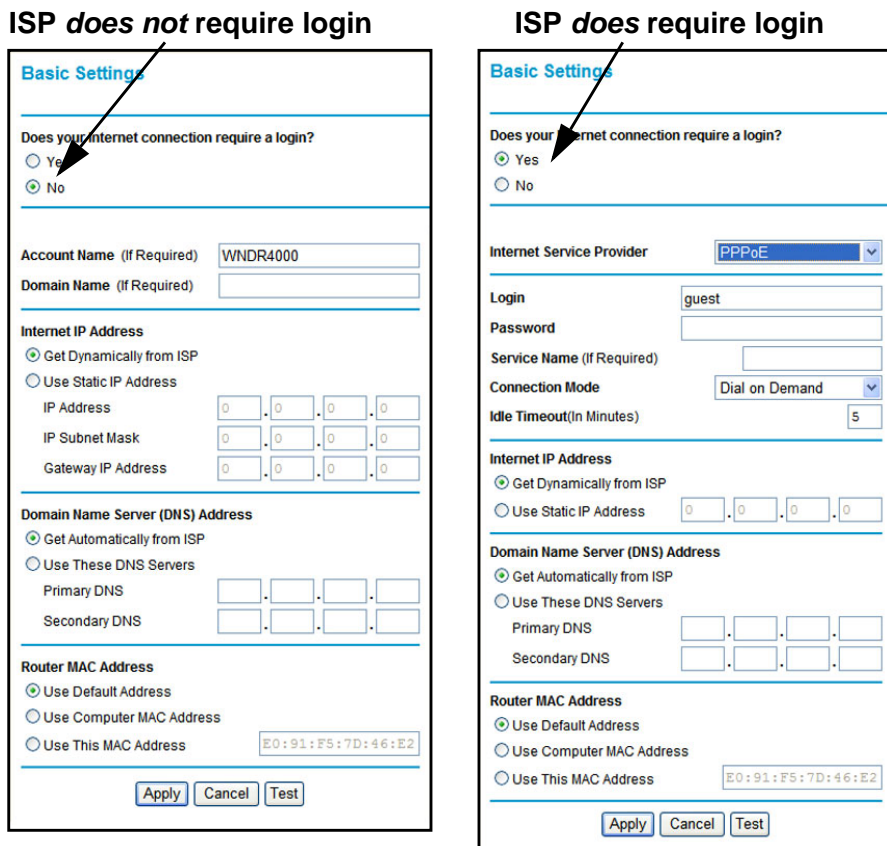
ISP *does not* require login

Basic Settings

Does your internet connection require a login?

Yes

No

Account Name (If Required) WNDR4000

Domain Name (If Required)

Internet IP Address

Get Dynamically from ISP

Use Static IP Address

IP Address 0 . 0 . 0 . 0

IP Subnet Mask 0 . 0 . 0 . 0

Gateway IP Address 0 . 0 . 0 . 0

Domain Name Server (DNS) Address

Get Automatically from ISP

Use These DNS Servers

Primary DNS

Secondary DNS

Router MAC Address

Use Default Address

Use Computer MAC Address

Use This MAC Address E0:91:F5:7D:46:E2

Apply Cancel Test

ISP *does* require login

Basic Settings

Does your internet connection require a login?

Yes

No

Internet Service Provider PPPoE

Login guest

Password

Service Name (If Required)

Connection Mode Dial on Demand

Idle Timeout(In Minutes) 5

Internet IP Address

Get Dynamically from ISP

Use Static IP Address 0 . 0 . 0 . 0

Domain Name Server (DNS) Address

Get Automatically from ISP

Use These DNS Servers

Primary DNS

Secondary DNS

Router MAC Address

Use Default Address

Use Computer MAC Address

Use This MAC Address E0:91:F5:7D:46:E2

Apply Cancel Test